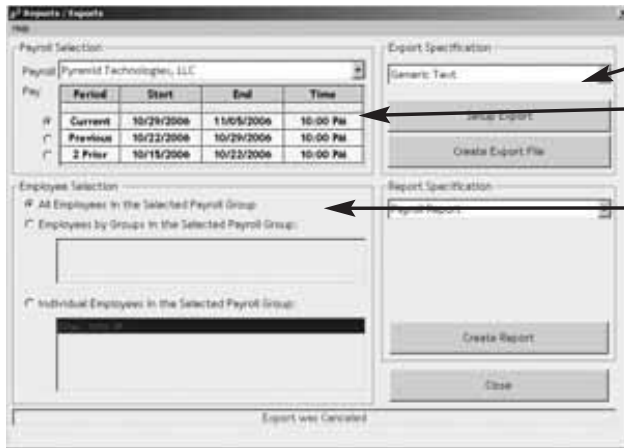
Reports / Exports

Help

Payroll Selection

Payroll Pyramid Technologies, LLC

Pay

| Period | Start | End | Time |
|---|---|---|---|
| Current | 10/29/2006 | 11/05/2006 | 10:00 PM |
| Previous | 10/22/2006 | 10/29/2006 | 10:00 PM |
| 2 Prior | 10/15/2006 | 10/22/2006 | 10:00 PM |

Employee Selection

All Employees in the Selected Payroll Group

Employees by Groups in the Selected Payroll Group:

Individual Employees in the Selected Payroll Group:

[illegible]

Export Specification

Generic Text

Setup Export

Create Export File

Report Specification

Payroll Report

Create Report

Close

Export was Canceled